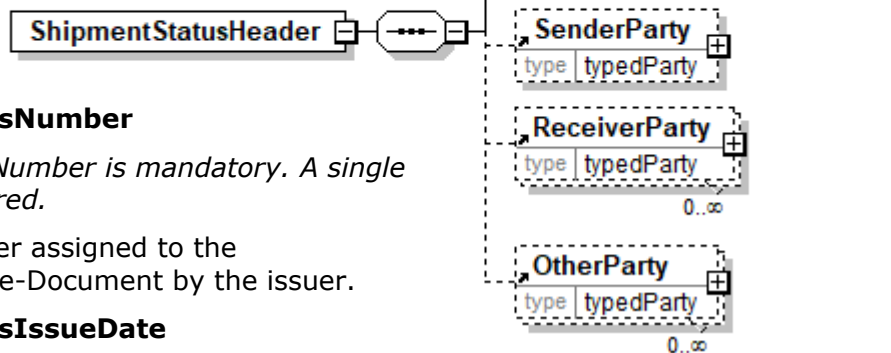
ShipmentStatusHeader

sNumber

Number is mandatory. A single red.

er assigned to the e-Document by the issuer.

sIssueDate

SenderParty
type typedParty

ReceiverParty
type typedParty
0..∞

OtherParty
type typedParty
0..∞